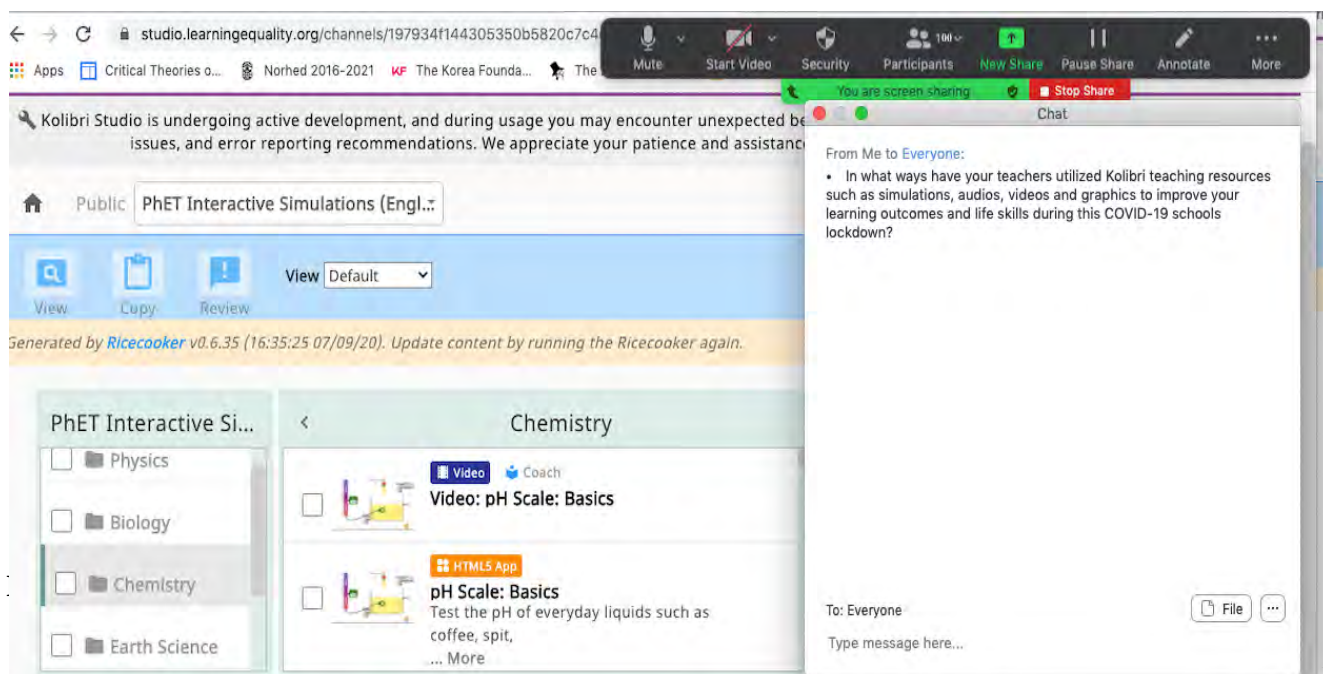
studio.learningequality.org/channels/197934f144305350b5820c7c4

Apps Critical Theories o... Norhed 2016-2021 The Korea Founda... The

Mute Start Video Security 100 Participants New Share Pause Share Annotate More

You are screen sharing Stop Share

Kolibri Studio is undergoing active development, and during usage you may encounter unexpected be issues, and error reporting recommendations. We appreciate your patience and assistanc

Public PhET Interactive Simulations (Engl...

View Copy Review

View Default

Generated by Ricecooker v0.6.35 (16:35:25 07/09/20). Update content by running the Ricecooker again.

PhET Interactive Si...

Physics

Biology

Chemistry

Earth Science

Chemistry

Video Coach

Video: pH Scale: Basics

HTML5 App

pH Scale: Basics

Test the pH of everyday liquids such as coffee, spit,

... More

Chat

From Me to Everyone:

• In what ways have your teachers utilized Kolibri teaching resources such as simulations, audios, videos and graphics to improve your learning outcomes and life skills during this COVID-19 schools lockdown?

To: Everyone

File ...

Type message here...